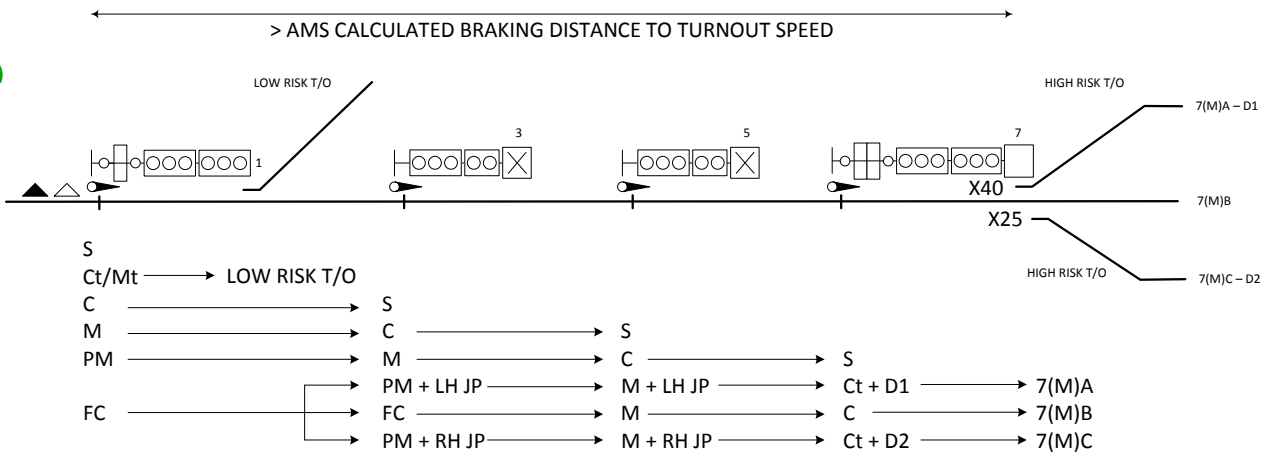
> AMS CALCULATED BRAKING DISTANCE TO TURNOUT SPEED

LOW RISK T/O

HIGH RISK T/O

7(M)A – D1

1

3

5

7

X40

7(M)B

X25

HIGH RISK T/O

7(M)C – D2

S
Ct/Mt → LOW RISK T/O
C → S
M → C → S
PM → M → C → S
PM + LH JP → M + LH JP → Ct + D1 → 7(M)A
FC → FC → M → C → 7(M)B
PM + RH JP → M + RH JP → Ct + D2 → 7(M)C